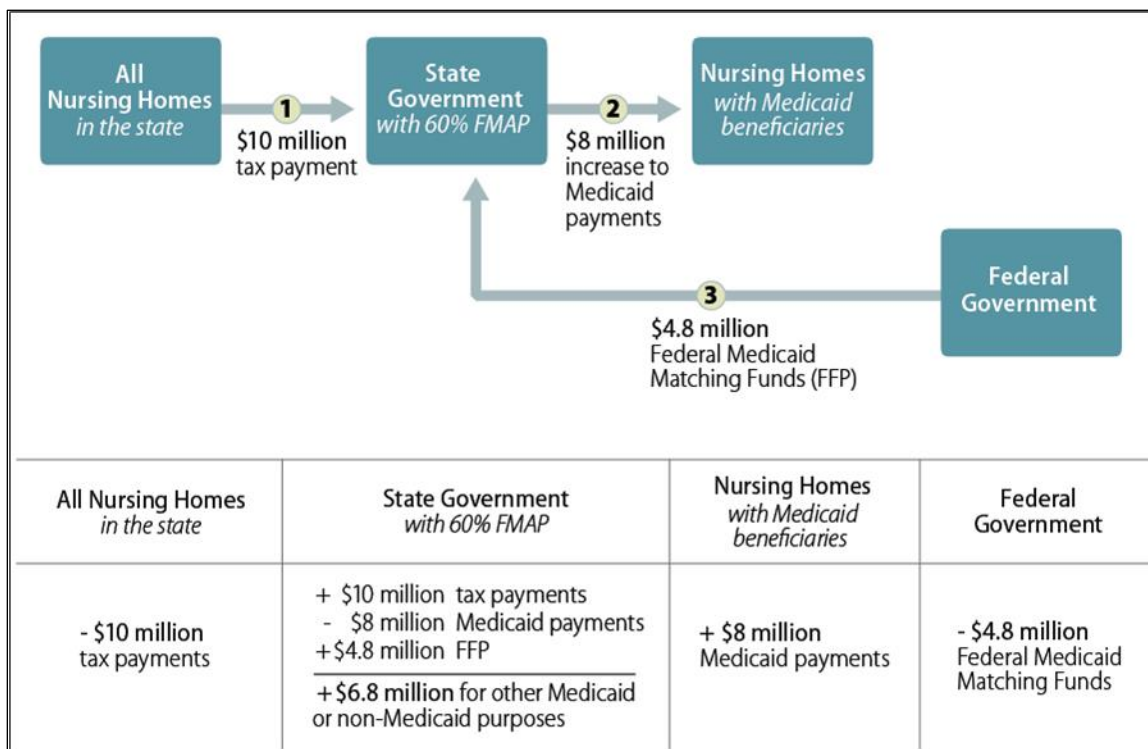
All Nursing Homes *in the state*

1
$10 million tax payment

State Government *with 60% FMAP*

2
$8 million increase to Medicaid payments

Nursing Homes *with Medicaid beneficiaries*

Federal Government

3
$4.8 million Federal Medicaid Matching Funds (FFP)

| All Nursing Homes *in the state* | State Government *with 60% FMAP* | Nursing Homes *with Medicaid beneficiaries* | Federal Government |
|---|---|---|---|
| - $10 million tax payments | + $10 million tax payments<br>- $8 million Medicaid payments<br>+$4.8 million FFP<br>+$6.8 million for other Medicaid or non-Medicaid purposes | + $8 million Medicaid payments | - $4.8 million Federal Medicaid Matching Funds |